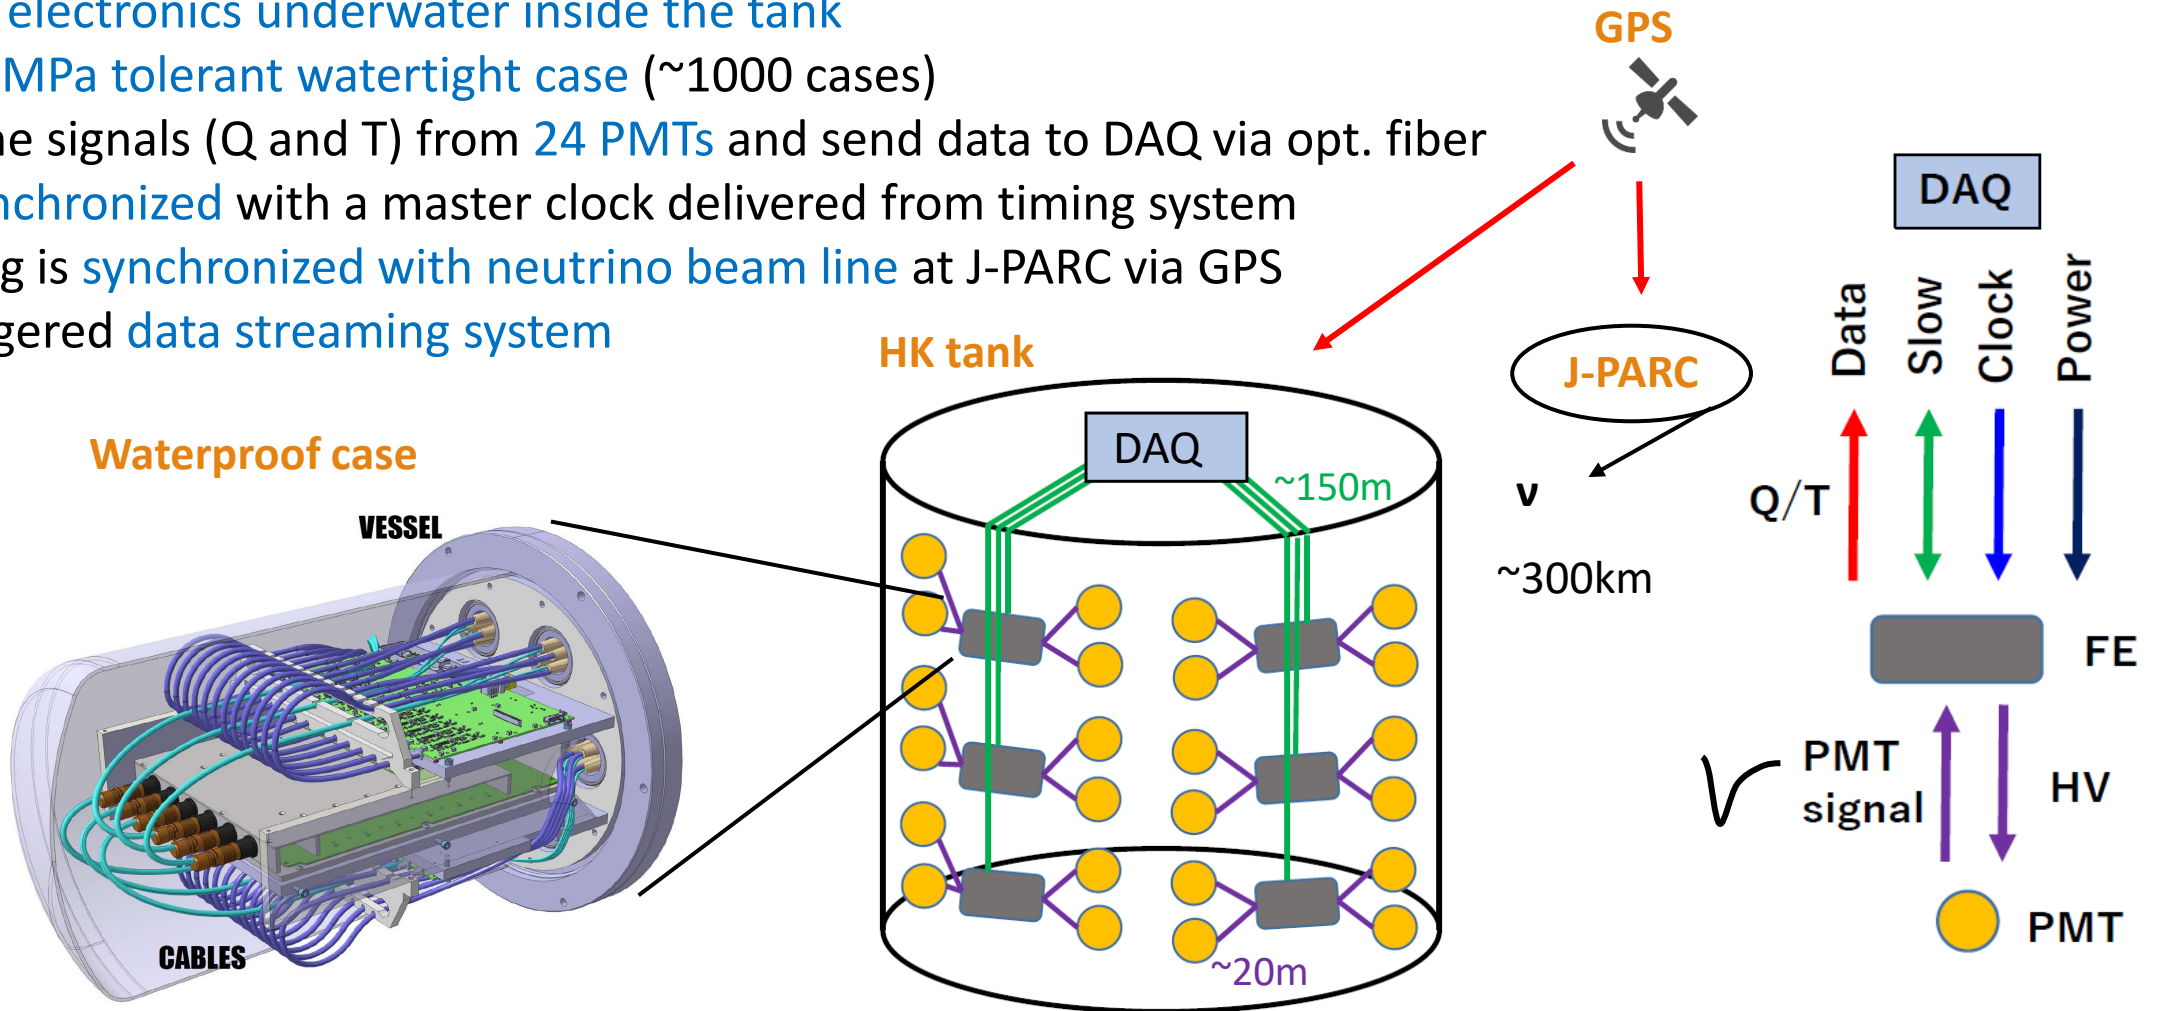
electronics underwater inside the tank
MPa tolerant watertight case (~1000 cases)
e signals (Q and T) from 24 PMTs and send data to DAQ via opt. fiber
nchronized with a master clock delivered from timing system
g is synchronized with neutrino beam line at J-PARC via GPS
gered data streaming system

GPS

DAQ

HK tank

J-PARC

Waterproof case

VESSEL

CABLES

DAQ

~150m

ν

~300km

~20m

Data
Slow
Clock
Power

Q/T

FE

PMT
signal

HV

PMT